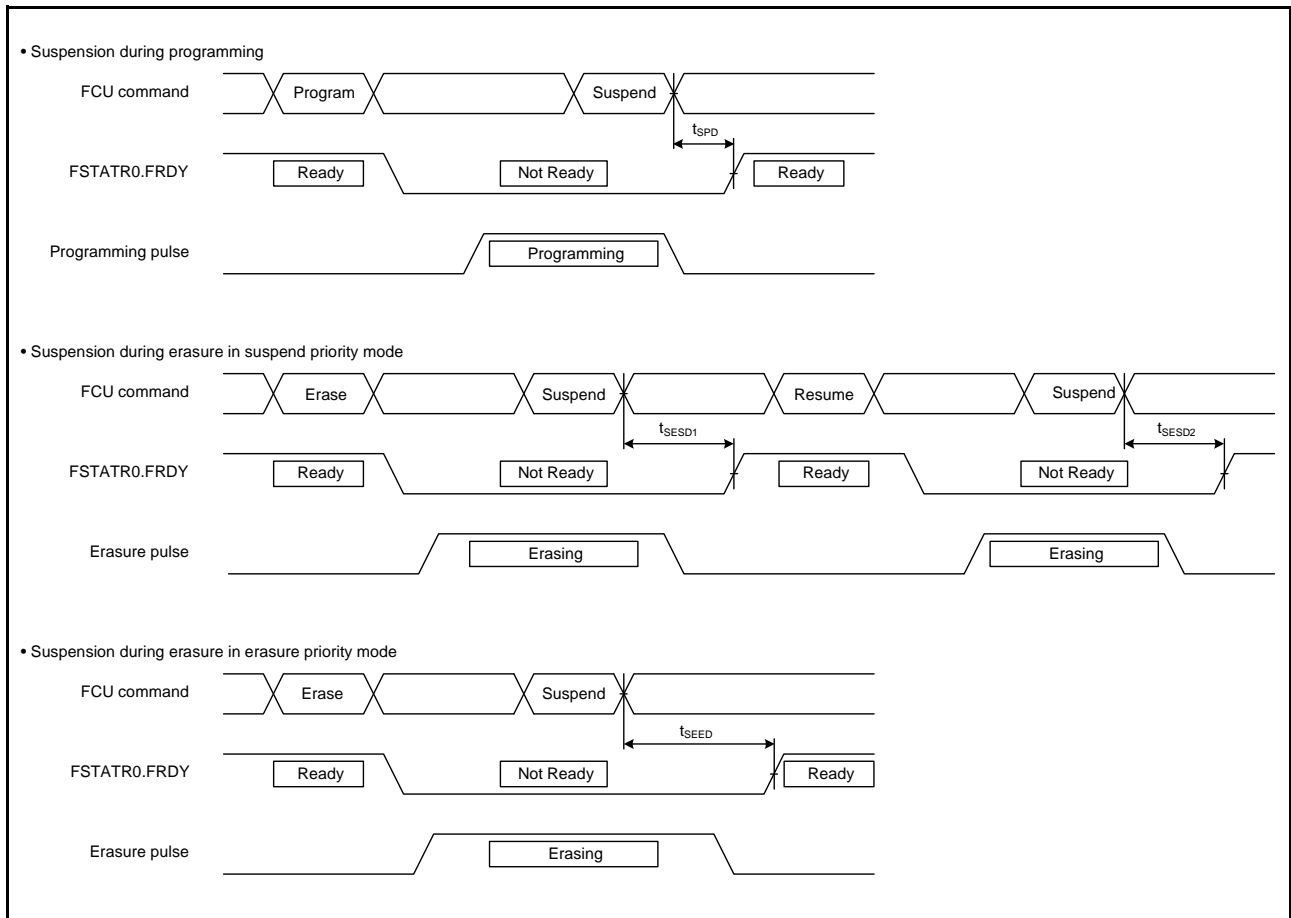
• Suspension during programming

FCU command

Program

Suspend

$t_{SPD}$

FSTATR0.FRDY

Ready

Not Ready

Ready

Programming pulse

Programming

• Suspension during erasure in suspend priority mode

FCU command

Erase

Suspend

Resume

Suspend

$t_{SESD1}$

$t_{SESD2}$

FSTATR0.FRDY

Ready

Not Ready

Ready

Not Ready

Erasure pulse

Erasing

Erasing

• Suspension during erasure in erasure priority mode

FCU command

Erase

Suspend

$t_{SEED}$

FSTATR0.FRDY

Ready

Not Ready

Ready

Erasure pulse

Erasing